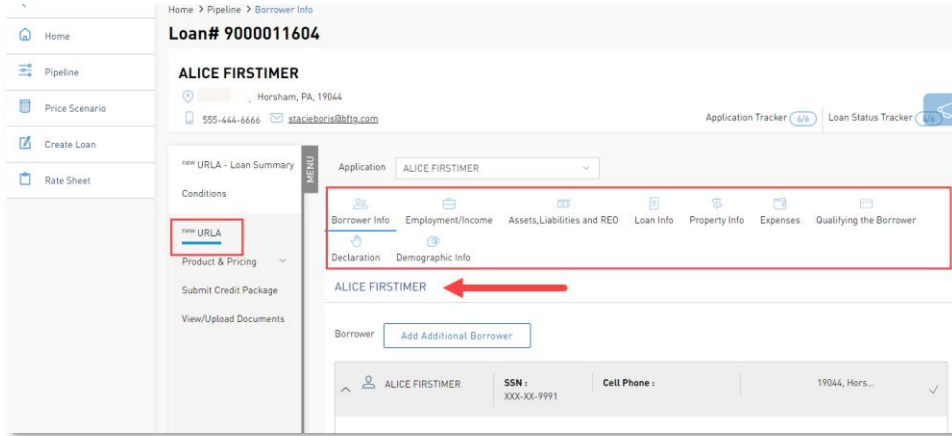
Home
Pipeline
Price Scenario
Create Loan
Rate Sheet

Home > Pipeline > Borrower Info

Loan# 9000011604

ALICE FIRSTIMER

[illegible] , Horsham, PA, 19044

555-444-6666 stacieboris@bftg.com

Application Tracker 6/6 Loan Status Tracker 6/6

new URLA - Loan Summary
Conditions
new URLA
Product & Pricing
Submit Credit Package
View/Upload Documents

MENU

Application ALICE FIRSTIMER

Borrower Info Employment/Income Assets,Liabilities and REO Loan Info Property Info Expenses Qualifying the Borrower Declaration Demographic Info

ALICE FIRSTIMER

Borrower Add Additional Borrower

ALICE FIRSTIMER SSN : XXX-XX-9991 Cell Phone : 19044, Hors...